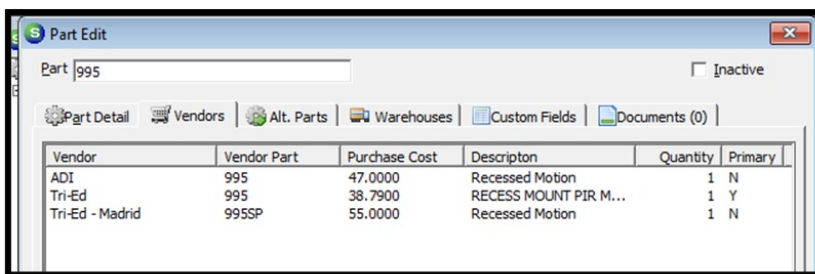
Part Edit

Part 995

Inactive

Part Detail | Vendors | Alt. Parts | Warehouses | Custom Fields | Documents (0)

| Vendor | Vendor Part | Purchase Cost | Descripton | Quantity | Primary |
|---|---|---|---|---|---|
| ADI | 995 | 47.0000 | Recessed Motion | 1 | N |
| Tri-Ed | 995 | 38.7900 | RECESS MOUNT PIR M... | 1 | Y |
| Tri-Ed - Madrid | 995SP | 55.0000 | Recessed Motion | 1 | N |